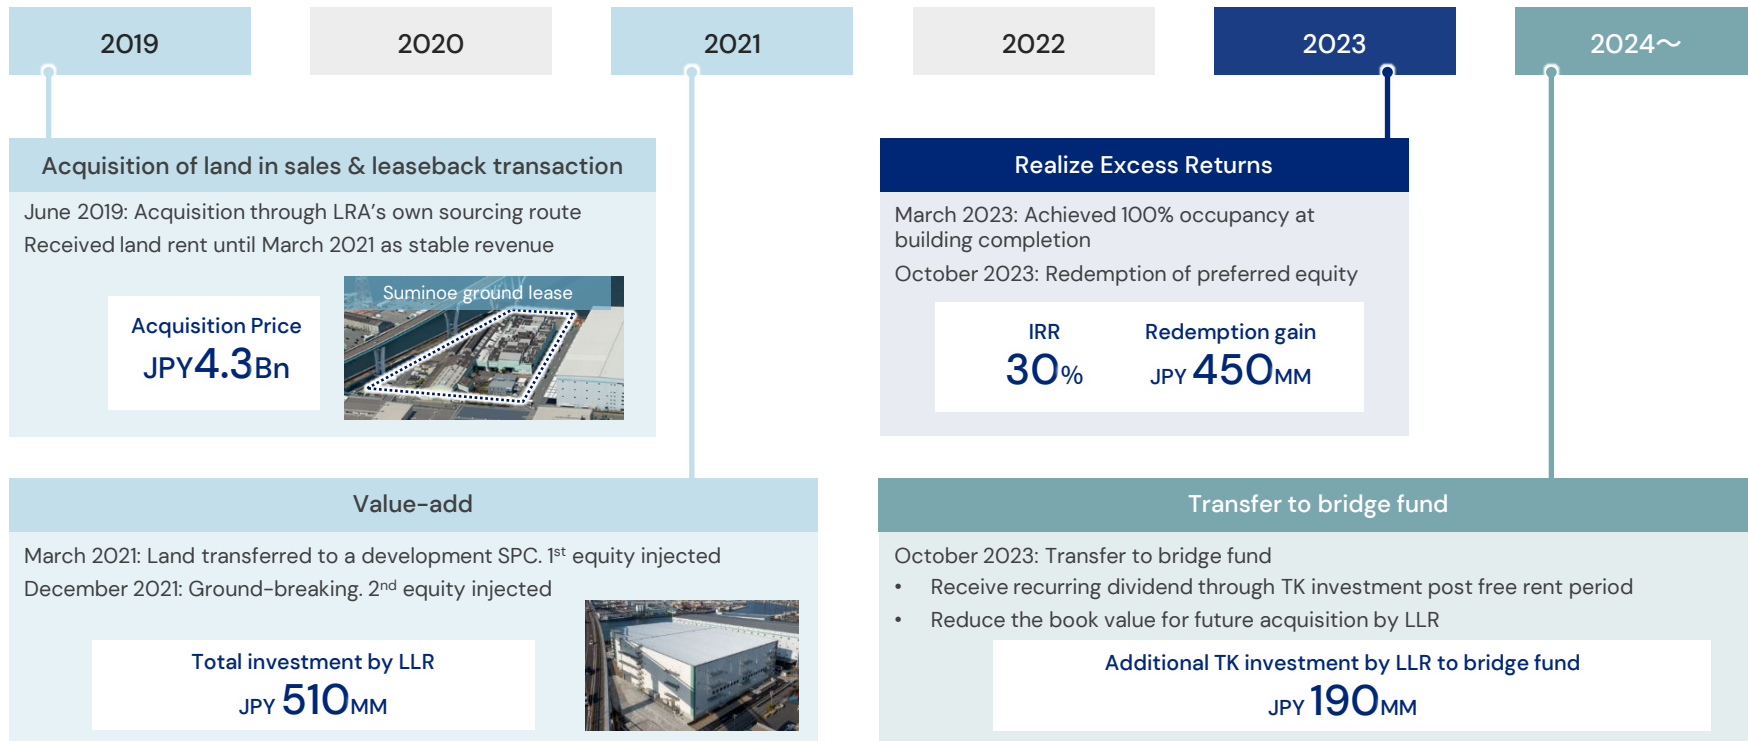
2019

2020

2021

2022

2023

2024～

Acquisition of land in sales & leaseback transaction

June 2019: Acquisition through LRA's own sourcing route
Received land rent until March 2021 as stable revenue

Acquisition Price
JPY4.3Bn

Suminoe ground lease

Realize Excess Returns

March 2023: Achieved 100% occupancy at building completion

October 2023: Redemption of preferred equity

IRR
30%

Redemption gain
JPY 450MM

Value-add

March 2021: Land transferred to a development SPC. 1$^{st}$ equity injected
December 2021: Ground-breaking. 2$^{nd}$ equity injected

Total investment by LLR
JPY 510MM

Transfer to bridge fund

October 2023: Transfer to bridge fund
• Receive recurring dividend through TK investment post free rent period
• Reduce the book value for future acquisition by LLR

Additional TK investment by LLR to bridge fund
JPY 190MM